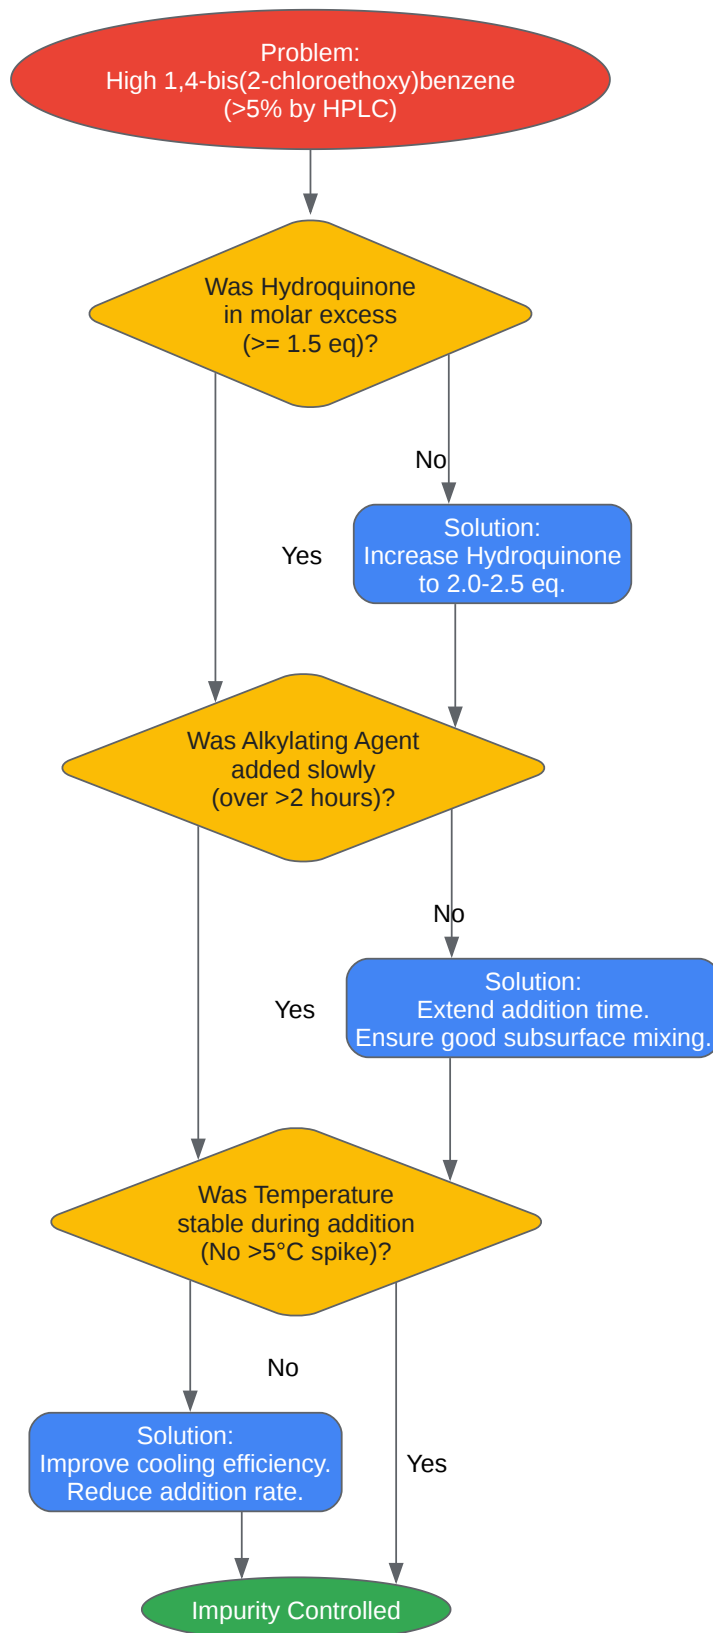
Problem:
High 1,4-bis(2-chloroethoxy)benzene
(>5% by HPLC)

Was Hydroquinone
in molar excess
(>= 1.5 eq)?

No

Solution:
Increase Hydroquinone
to 2.0-2.5 eq.

Yes

Was Alkylating Agent
added slowly
(over >2 hours)?

No

Solution:
Extend addition time.
Ensure good subsurface mixing.

Yes

Was Temperature
stable during addition
(No >5°C spike)?

No

Solution:
Improve cooling efficiency.
Reduce addition rate.

Yes

Impurity Controlled